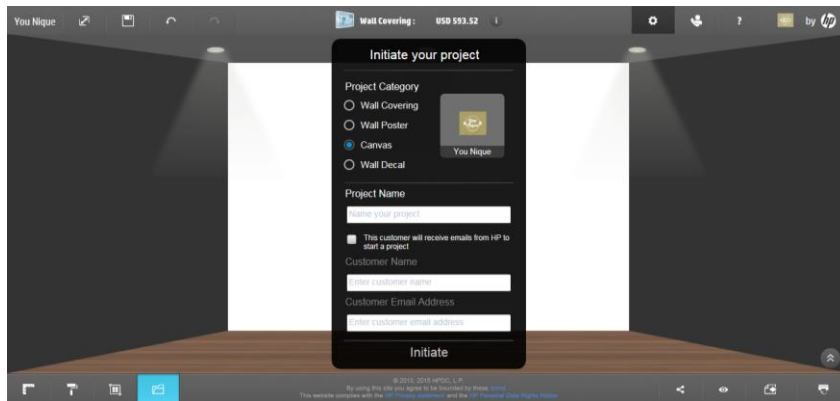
You Nique

Wall Covering : USD 593.52

by

Initiate your project

Project Category

Wall Covering

Wall Poster

Canvas

Wall Decal

You Nique

Project Name

Name your project

This customer will receive emails from HP to start a project

Customer Name

Enter customer name

Customer Email Address

Enter customer email address

Initiate

© 2012- 2015 HPDC, L.P.
By using this site you agree to be bounded by these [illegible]
This website complies with the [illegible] and the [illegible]